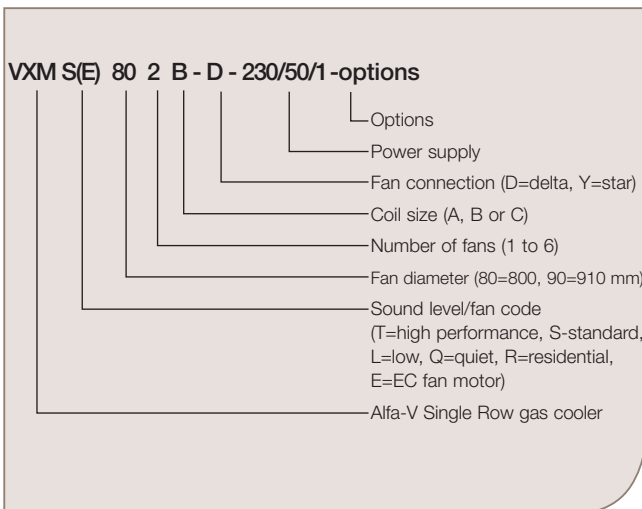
VXM S(E) 80 2 B - D - 230/50/1 - options

Options

Power supply

Fan connection (D=delta, Y=star)

Coil size (A, B or C)

Number of fans (1 to 6)

Fan diameter (80=800, 90=910 mm)

Sound level/fan code (T=high performance, S-standard, L=low, Q=quiet, R=residential, E=EC fan motor)

Alfa-V Single Row gas cooler